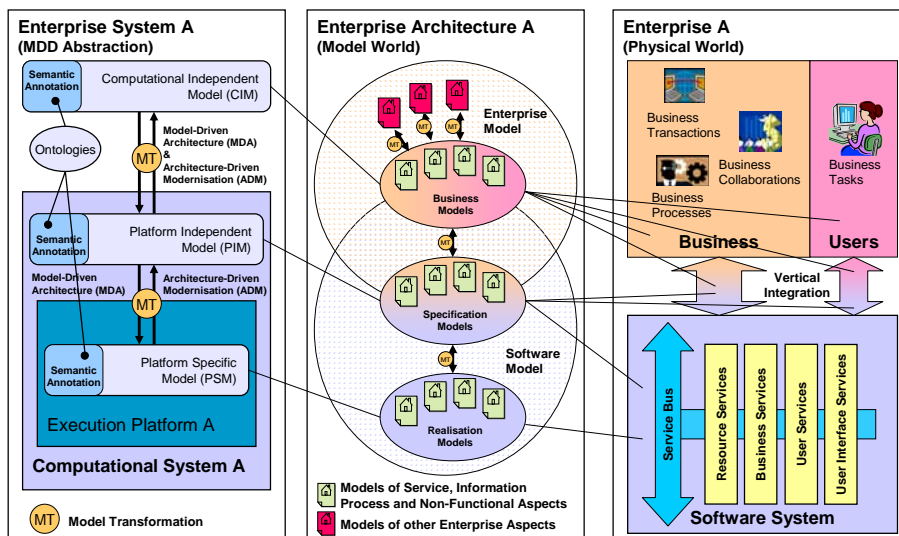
Enterprise System A
(MDD Abstraction)

Semantic Annotation

Computational Independent Model (CIM)

Ontologies

MT

Model-Driven Architecture (MDA) & Architecture-Driven Modernisation (ADM)

Semantic Annotation

Platform Independent Model (PIM)

Model-Driven Architecture (MDA)

MT

Architecture-Driven Modernisation (ADM)

Semantic Annotation

Platform Specific Model (PSM)

Execution Platform A

Computational System A

MT Model Transformation

Enterprise Architecture A
(Model World)

MT MT

Enterprise Model

MT

Business Models

MT

Specification Models

MT

Software Model

Realisation Models

Models of Service, Information Process and Non-Functional Aspects

Models of other Enterprise Aspects

Enterprise A
(Physical World)

Business Transactions

Business Collaborations

Business Processes

Business Tasks

Business

Users

Vertical Integration

Service Bus

Resource Services

Business Services

User Services

User Interface Services

Software System